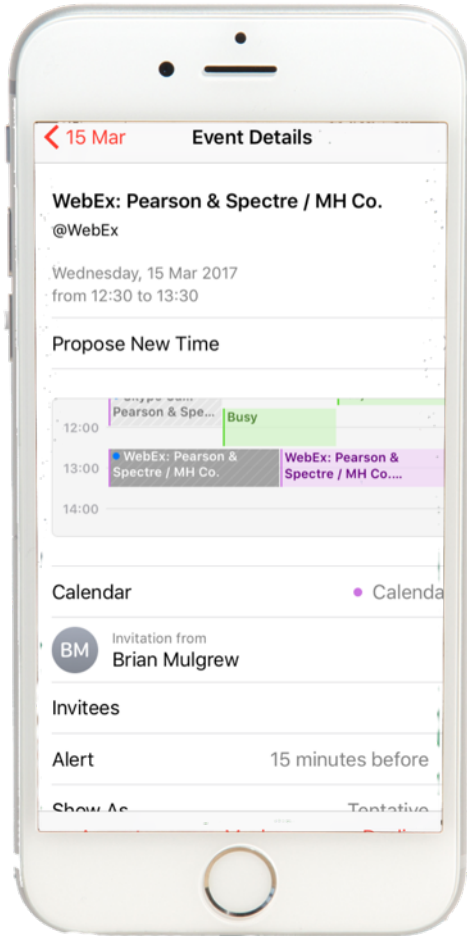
< 15 Mar
Event Details

WebEx: Pearson & Spectre / MH Co.
@WebEx

Wednesday, 15 Mar 2017
from 12:30 to 13:30

Propose New Time

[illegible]
Pearson & Spe...
12:00
Busy
13:00
WebEx: Pearson & Spectre / MH Co.
WebEx: Pearson & Spectre / MH Co....
14:00

Calendar
Calenda

BM
Invitation from
Brian Mulgrew

Invitees

Alert
15 minutes before

Show As
Tentative

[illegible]